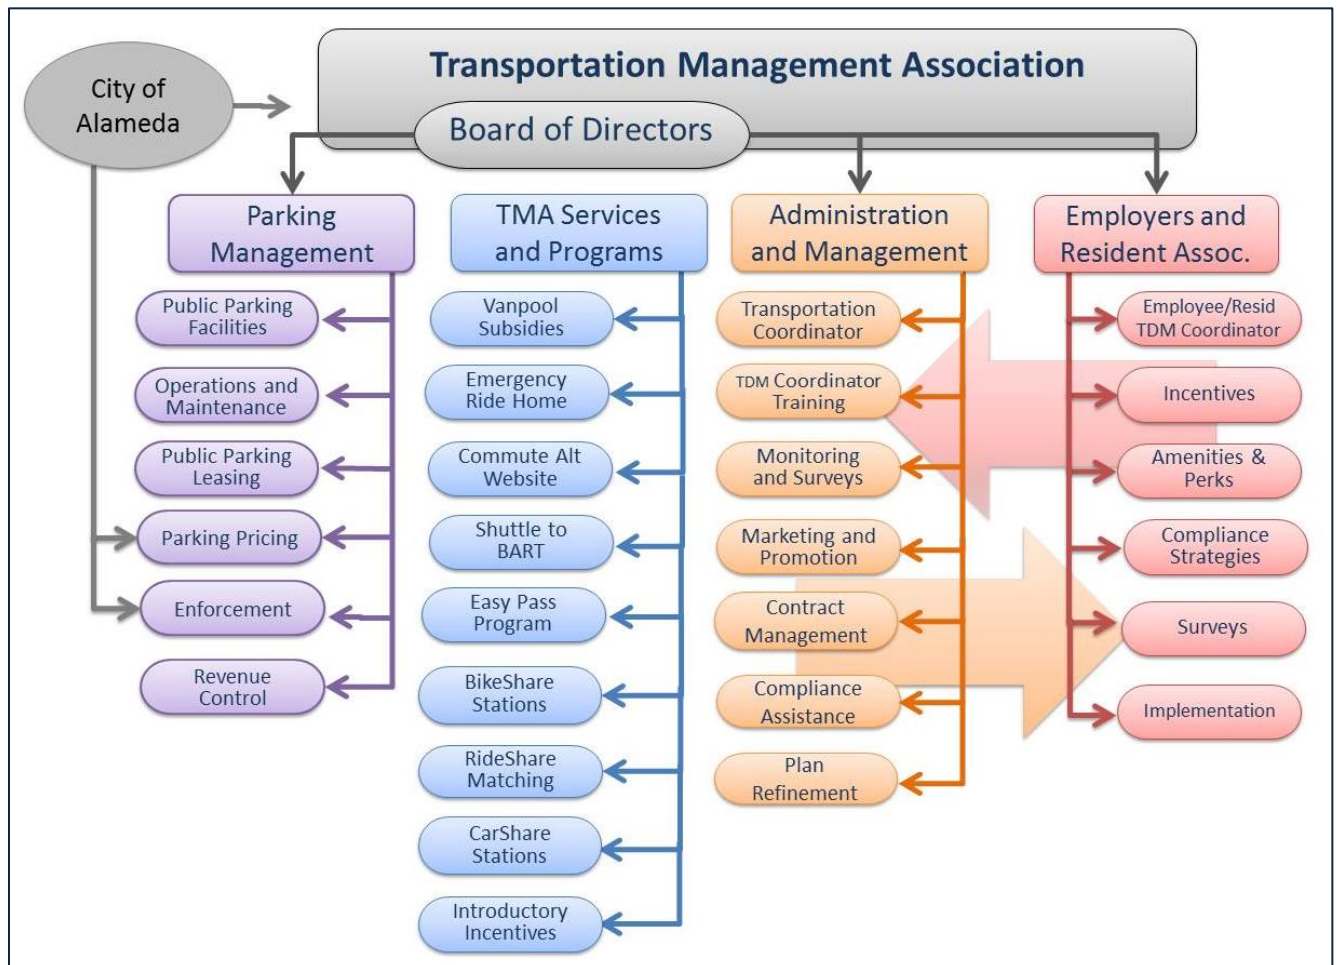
City of Alameda

Transportation Management Association

Board of Directors

Parking Management

Public Parking Facilities

Operations and Maintenance

Public Parking Leasing

Parking Pricing

Enforcement

Revenue Control

TMA Services and Programs

Vanpool Subsidies

Emergency Ride Home

Commute Alt Website

Shuttle to BART

Easy Pass Program

BikeShare Stations

RideShare Matching

CarShare Stations

Introductory Incentives

Administration and Management

Transportation Coordinator

TDM Coordinator Training

Monitoring and Surveys

Marketing and Promotion

Contract Management

Compliance Assistance

Plan Refinement

Employers and Resident Assoc.

Employee/Resid TDM Coordinator

Incentives

Amenities & Perks

Compliance Strategies

Surveys

Implementation